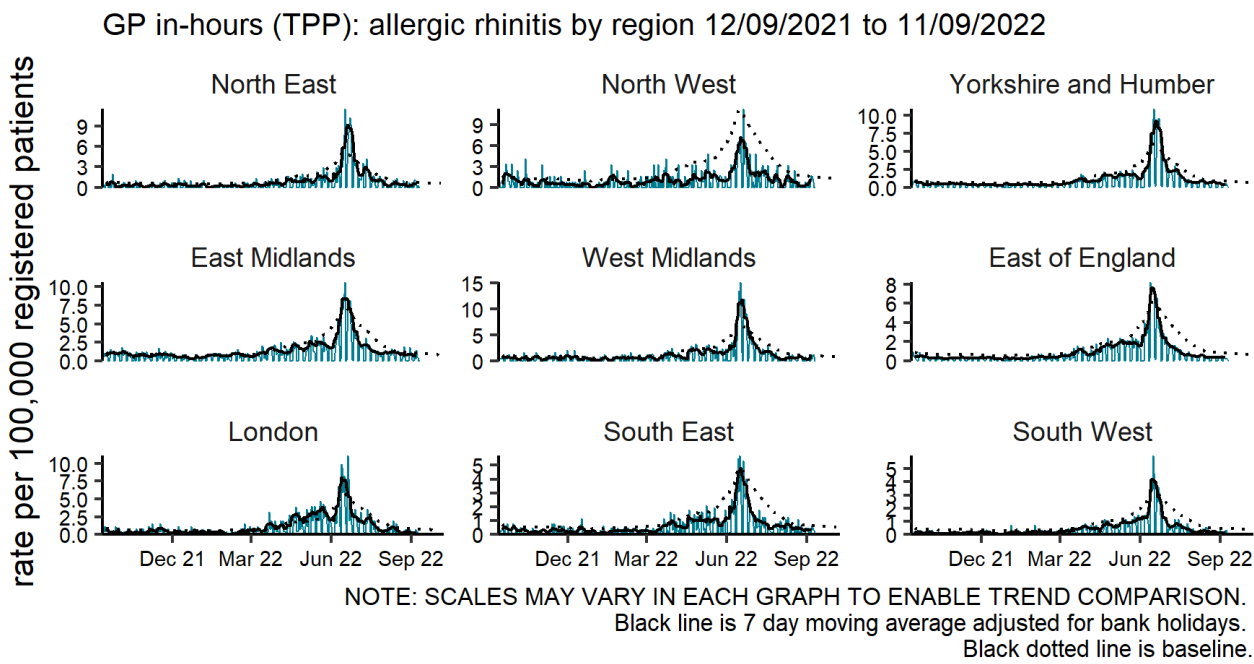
GP in-hours (TPP): allergic rhinitis by region 12/09/2021 to 11/09/2022

rate per 100,000 registered patients

North East
9
6
3
0

North West
9
6
3
0

Yorkshire and Humber
10.0
7.5
5.0
2.5
0.0

East Midlands
10.0
7.5
5.0
2.5
0.0

West Midlands
15
10
5
0

East of England
8
6
4
2
0

London
10.0
7.5
5.0
2.5
0.0
Dec 21
Mar 22
Jun 22
Sep 22

South East
5
4
3
2
1
0
Dec 21
Mar 22
Jun 22
Sep 22

South West
5
4
3
2
1
0
Dec 21
Mar 22
Jun 22
Sep 22

NOTE: SCALES MAY VARY IN EACH GRAPH TO ENABLE TREND COMPARISON.
Black line is 7 day moving average adjusted for bank holidays.
Black dotted line is baseline.